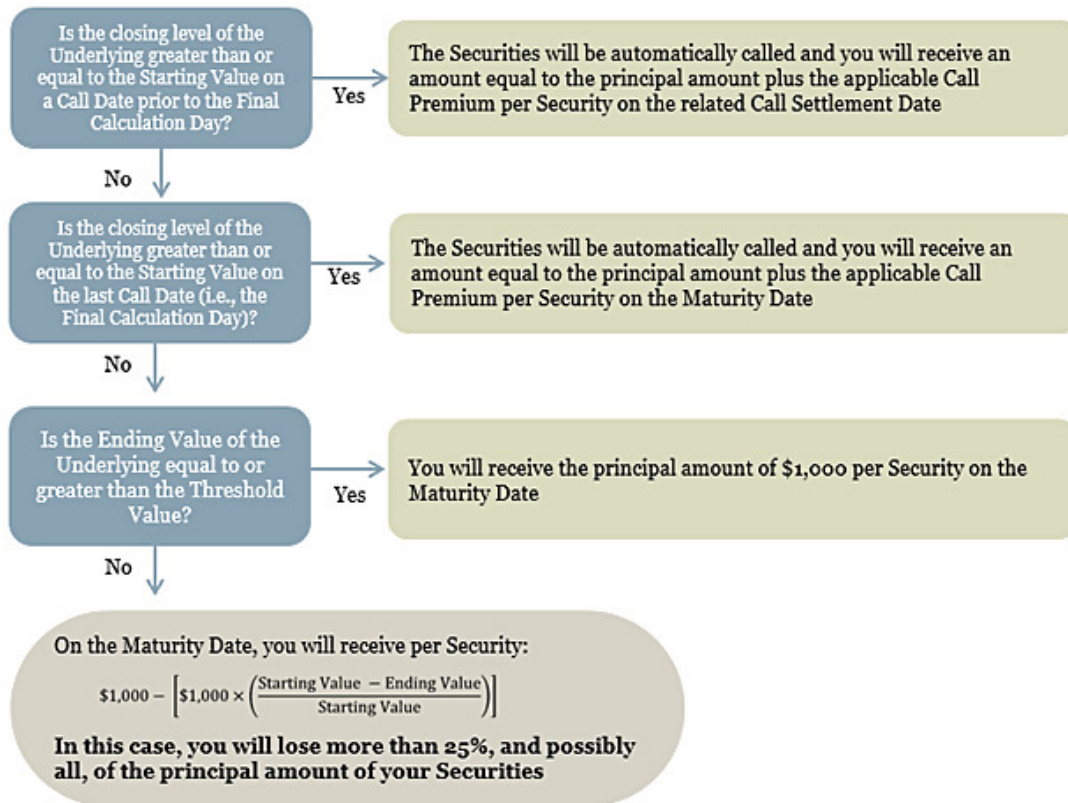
Is the closing level of the Underlying greater than or equal to the Starting Value on a Call Date prior to the Final Calculation Day?

Yes

The Securities will be automatically called and you will receive an amount equal to the principal amount plus the applicable Call Premium per Security on the related Call Settlement Date

No

Is the closing level of the Underlying greater than or equal to the Starting Value on the last Call Date (i.e., the Final Calculation Day)?

Yes

The Securities will be automatically called and you will receive an amount equal to the principal amount plus the applicable Call Premium per Security on the Maturity Date

No

Is the Ending Value of the Underlying equal to or greater than the Threshold Value?

Yes

You will receive the principal amount of \$1,000 per Security on the Maturity Date

No

On the Maturity Date, you will receive per Security:

$\$1{,}000 - \left[\$1{,}000 \times \left(\frac{\text{Starting Value} - \text{Ending Value}}{\text{Starting Value}}\right)\right]$

In this case, you will lose more than 25%, and possibly all, of the principal amount of your Securities